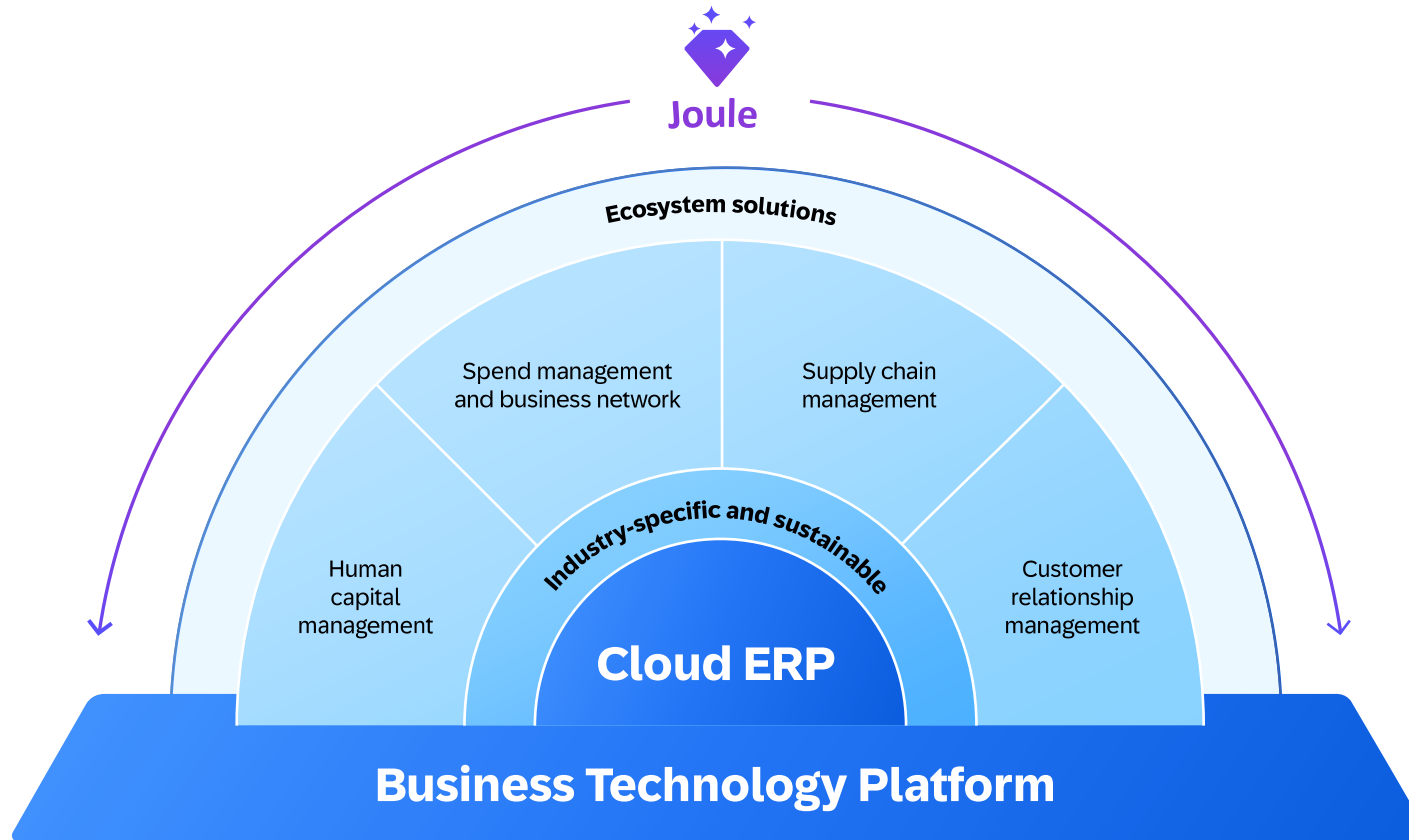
Joule

Ecosystem solutions

Spend management and business network

Supply chain management

Human capital management

Industry-specific and sustainable

Customer relationship management

Cloud ERP

Business Technology Platform